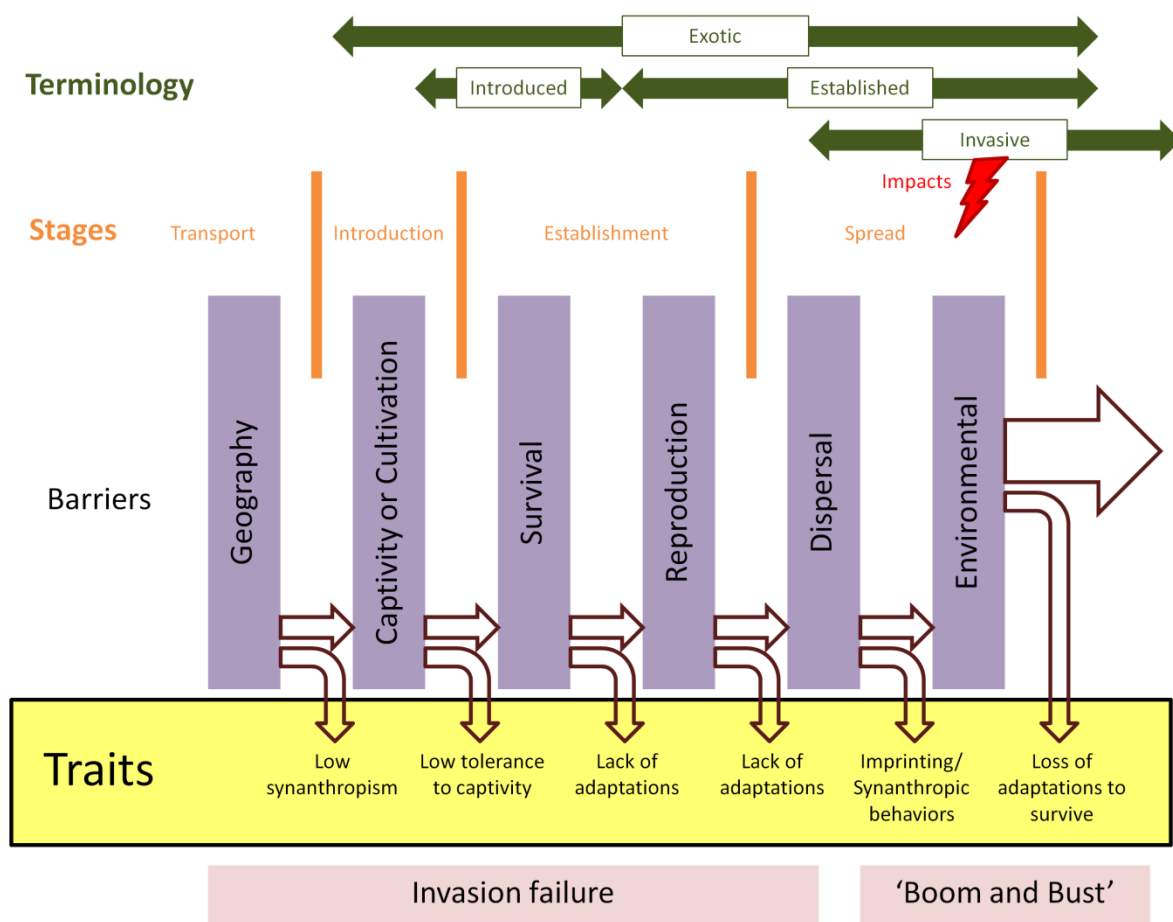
Exotic

Terminology

Introduced

Established

Invasive

Impacts

Stages

Transport

Introduction

Establishment

Spread

Barriers

Geography

Captivity or Cultivation

Survival

Reproduction

Dispersal

Environmental

Traits

Low synanthropism

Low tolerance to captivity

Lack of adaptations

Lack of adaptations

Imprinting/ Synanthropic behaviors

Loss of adaptations to survive

Invasion failure

'Boom and Bust'